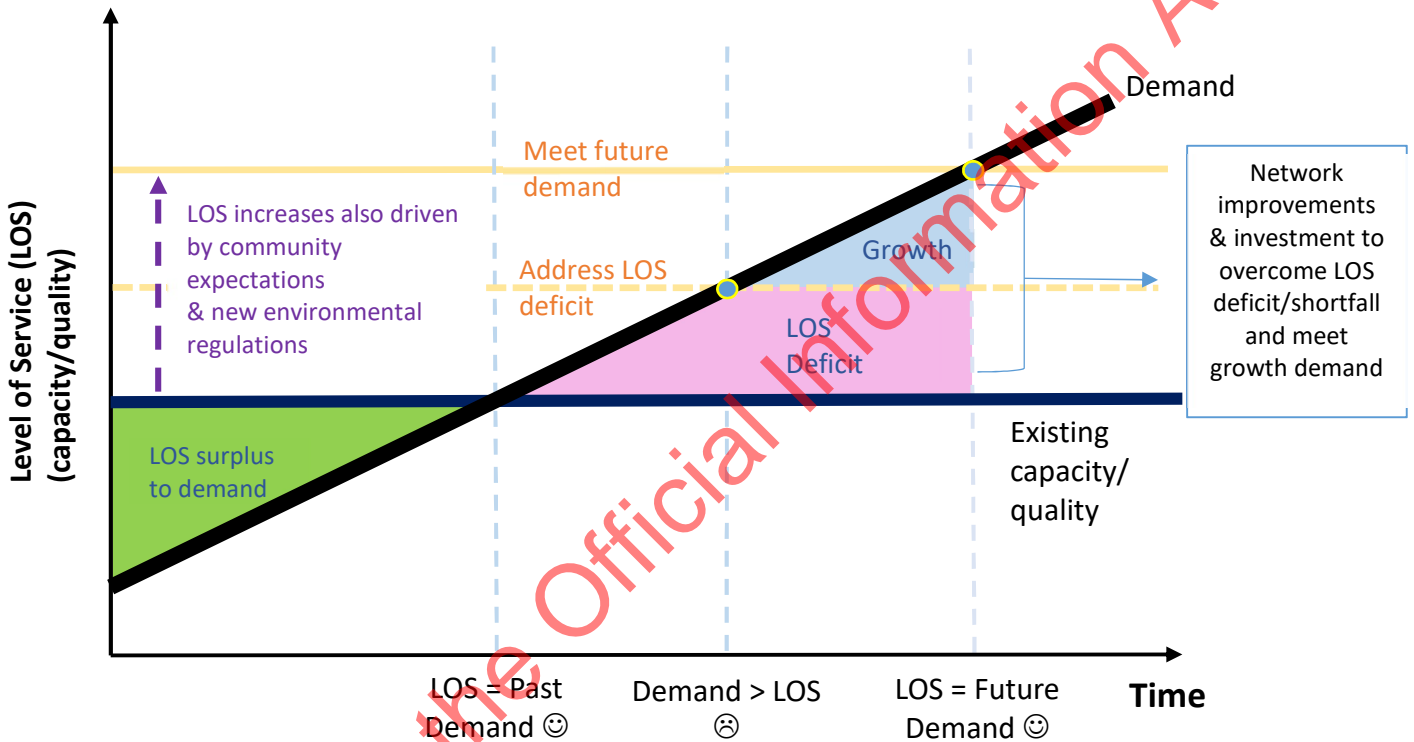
Level of Service (LOS) (capacity/quality)

Demand

Meet future demand

LOS increases also driven by community expectations & new environmental regulations

Address LOS deficit

Growth

LOS Deficit

Network improvements & investment to overcome LOS deficit/shortfall and meet growth demand

LOS surplus to demand

Existing capacity/ quality

LOS = Past Demand ☺

Demand > LOS ☹

LOS = Future Demand ☺

Time

the Official Information A